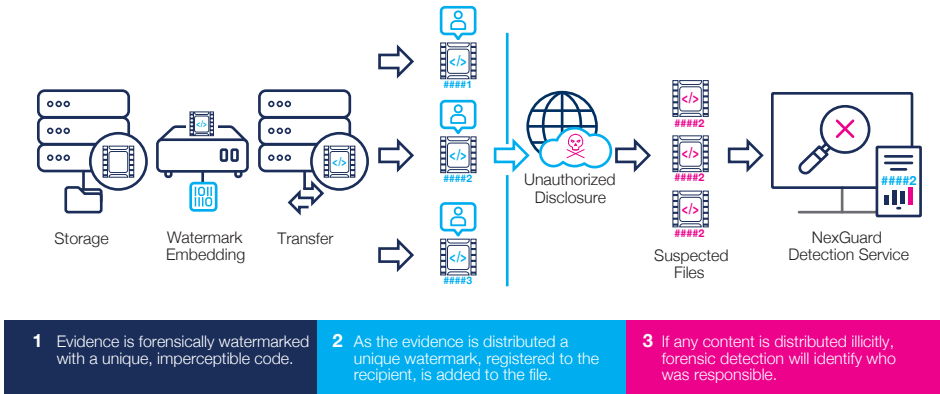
Storage

Watermark Embedding

Transfer

####1

####2

####3

Unauthorized Disclosure

####2

####2

####2

Suspected Files

####2

NexGuard Detection Service

1 Evidence is forensically watermarked with a unique, imperceptible code.

2 As the evidence is distributed a unique watermark, registered to the recipient, is added to the file.

3 If any content is distributed illicitly, forensic detection will identify who was responsible.